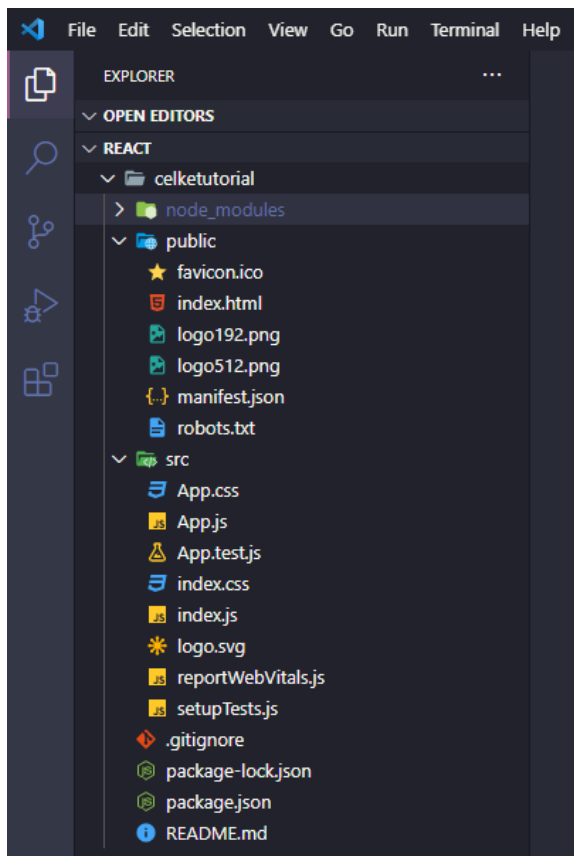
File Edit Selection View Go Run Terminal Help

EXPLORER ...

OPEN EDITORS

REACT

celketutorial

node_modules

public

favicon.ico

index.html

logo192.png

logo512.png

manifest.json

robots.txt

src

App.css

App.js

App.test.js

index.css

index.js

logo.svg

reportWebVitals.js

setupTests.js

.gitignore

package-lock.json

package.json

README.md